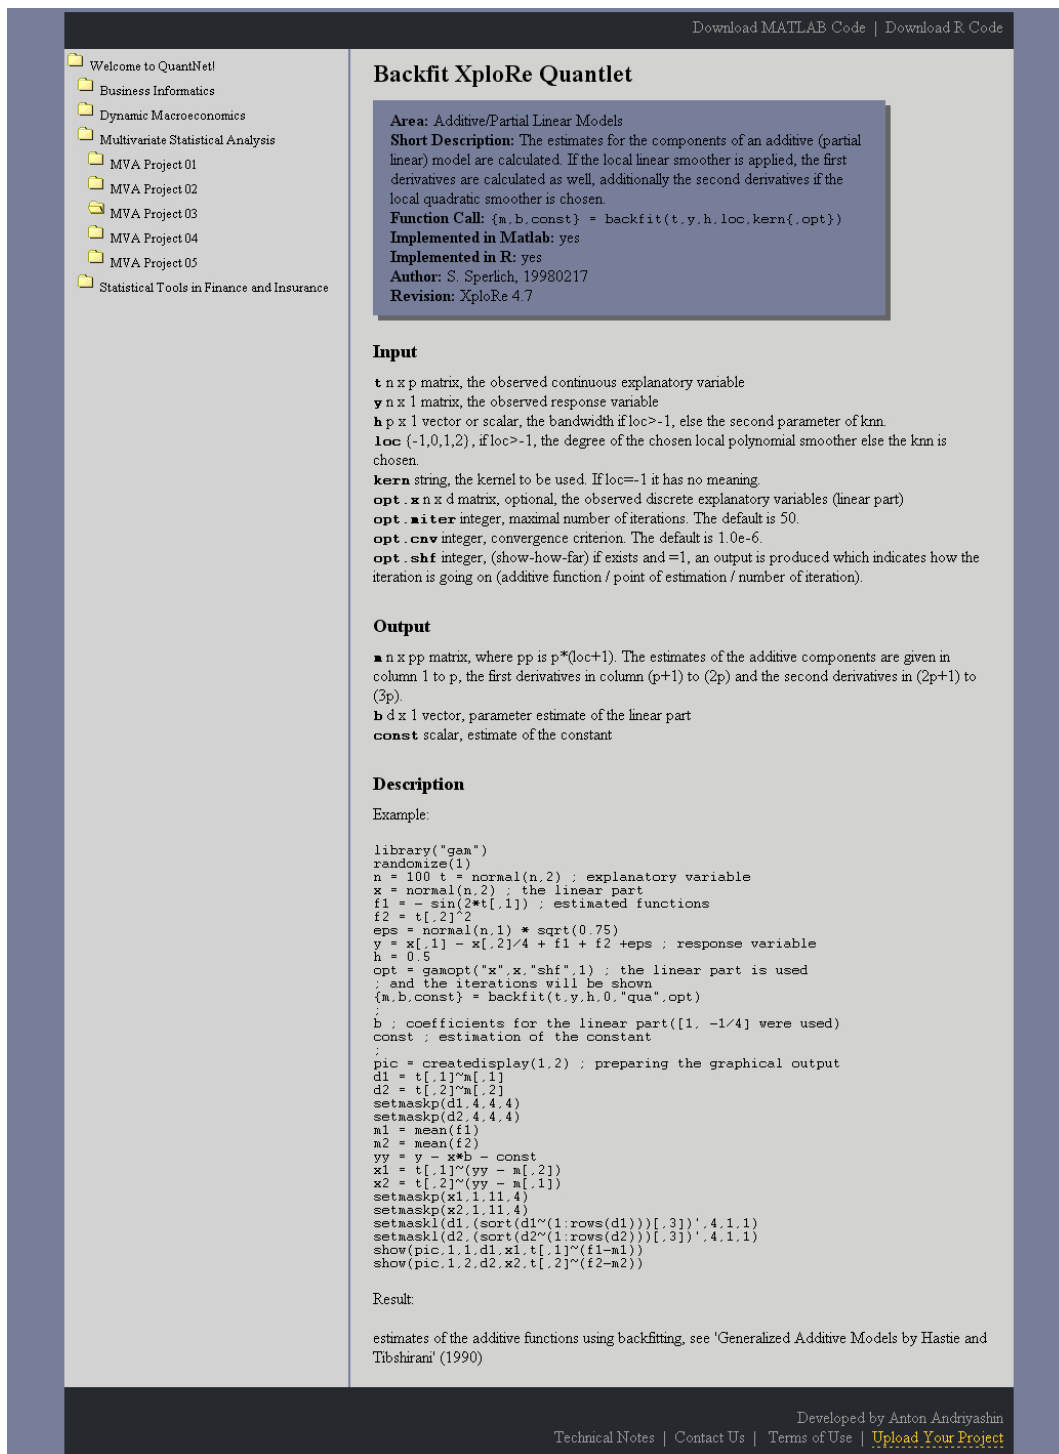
Download MATLAB Code | Download R Code

Welcome to QuantNet!
Business Informatics
Dynamic Macroeconomics
Multivariate Statistical Analysis
MVA Project 01
MVA Project 02
MVA Project 03
MVA Project 04
MVA Project 05
Statistical Tools in Finance and Insurance

Backfit XploRe Quantlet

Area: Additive/Partial Linear Models
Short Description: The estimates for the components of an additive (partial linear) model are calculated. If the local linear smoother is applied, the first derivatives are calculated as well, additionally the second derivatives if the local quadratic smoother is chosen.
Function Call: {m,b,const} = backfit(t,y,h,loc,kern{,opt})
Implemented in Matlab: yes
Implemented in R: yes
Author: S. Sperlich, 19980217
Revision: XploRe 4.7

Input

t n x p matrix, the observed continuous explanatory variable
y n x 1 matrix, the observed response variable
h p x 1 vector or scalar, the bandwidth if loc>-1, else the second parameter of knn.
loc {-1,0,1,2}, if loc>-1, the degree of the chosen local polynomial smoother else the knn is chosen.
kern string, the kernel to be used. If loc=-1 it has no meaning.
opt.x n x d matrix, optional, the observed discrete explanatory variables (linear part)
opt.miter integer, maximal number of iterations. The default is 50.
opt.cnv integer, convergence criterion. The default is 1.0e-6.
opt.shf integer, (show-how-far) if exists and =1, an output is produced which indicates how the iteration is going on (additive function / point of estimation / number of iteration).

Output

m n x pp matrix, where pp is p*(loc+1). The estimates of the additive components are given in column 1 to p, the first derivatives in column (p+1) to (2p) and the second derivatives in (2p+1) to (3p).
b d x 1 vector, parameter estimate of the linear part
const scalar, estimate of the constant

Description

Example:

library("gam")
randomize(1)
n = 100 t = normal(n,2) ; explanatory variable
x = normal(n,2) ; the linear part
f1 = - sin(2*t[,1]) ; estimated functions
f2 = t[,2]^2
eps = normal(n,1) * sqrt(0.75)
y = x[,1] - x[,2]/4 + f1 + f2 +eps ; response variable
h = 0.5
opt = gamopt("x",x,"shf",1) ; the linear part is used
; and the iterations will be shown
{m,b,const} = backfit(t,y,h,0,"qua",opt)
;
b ; coefficients for the linear part([1, -1/4] were used)
const ; estimation of the constant
;
pic = createdisplay(1,2) ; preparing the graphical output
d1 = t[,1]~m[,1]
d2 = t[,2]~m[,2]
setmaskp(d1,4,4,4)
setmaskp(d2,4,4,4)
m1 = mean(f1)
m2 = mean(f2)
yy = y - x*b - const
x1 = t[,1]~(yy - m[,2])
x2 = t[,2]~(yy - m[,1])
setmaskp(x1,1,11,4)
setmaskp(x2,1,11,4)
setmaskl(d1,(sort(d1~(1:rows(d1)))[,3])',4,1,1)
setmaskl(d2,(sort(d2~(1:rows(d2)))[,3])',4,1,1)
show(pic,1,1,d1,x1,t[,1]~(f1-m1))
show(pic,1,2,d2,x2,t[,2]~(f2-m2))

Result:

estimates of the additive functions using backfitting, see 'Generalized Additive Models by Hastie and Tibshirani' (1990)

Developed by Anton Andriyashin
Technical Notes | Contact Us | Terms of Use | Upload Your Project